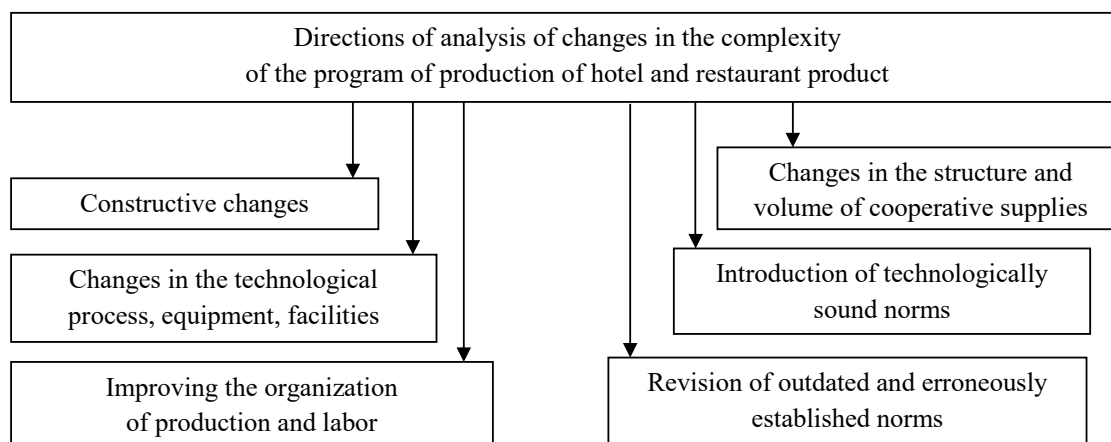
Directions of analysis of changes in the complexity of the program of production of hotel and restaurant product

Constructive changes

Changes in the technological process, equipment, facilities

Improving the organization of production and labor

Changes in the structure and volume of cooperative supplies

Introduction of technologically sound norms

Revision of outdated and erroneously established norms